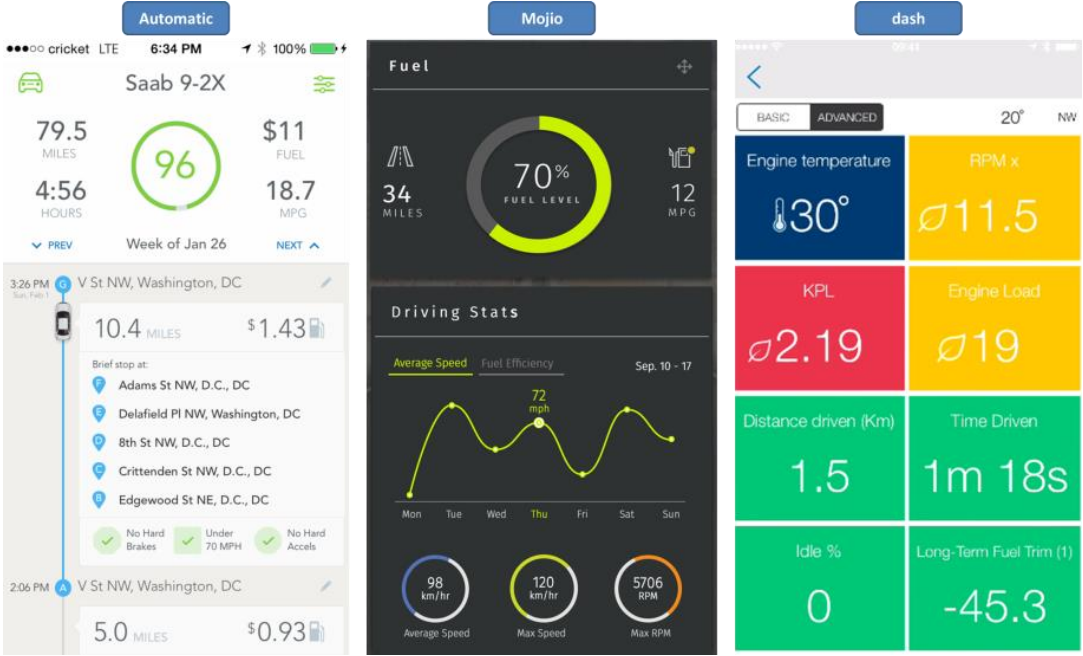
Automatic

●●●○○ cricket LTE 6:34 PM 100%

Saab 9-2X

79.5
MILES

96

$11
FUEL

4:56
HOURS

18.7
MPG

PREV Week of Jan 26 NEXT

3:26 PM Sun, Feb 1 G V St NW, Washington, DC

10.4 MILES $1.43

Brief stop at:

F Adams St NW, D.C., DC

E Delafield Pl NW, Washington, DC

D 8th St NW, D.C., DC

C Crittenden St NW, D.C., DC

B Edgewood St NE, D.C., DC

No Hard Brakes
Under 70 MPH
No Hard Accels

2:06 PM A V St NW, Washington, DC

5.0 MILES $0.93

Mojio

Fuel

34
MILES

70%
FUEL LEVEL

12
MPG

Driving Stats

Average Speed Fuel Efficiency Sep. 10 - 17

72
mph

Mon Tue Wed Thu Fri Sat Sun

98
km/hr
Average Speed

120
km/hr
Max Speed

5706
RPM
Max RPM

dash

BASIC ADVANCED 20° NW

Engine temperature
30°

RPM x
11.5

KPL
2.19

Engine Load
19

Distance driven (Km)
1.5

Time Driven
1m 18s

Idle %
0

Long-Term Fuel Trim (1)
-45.3